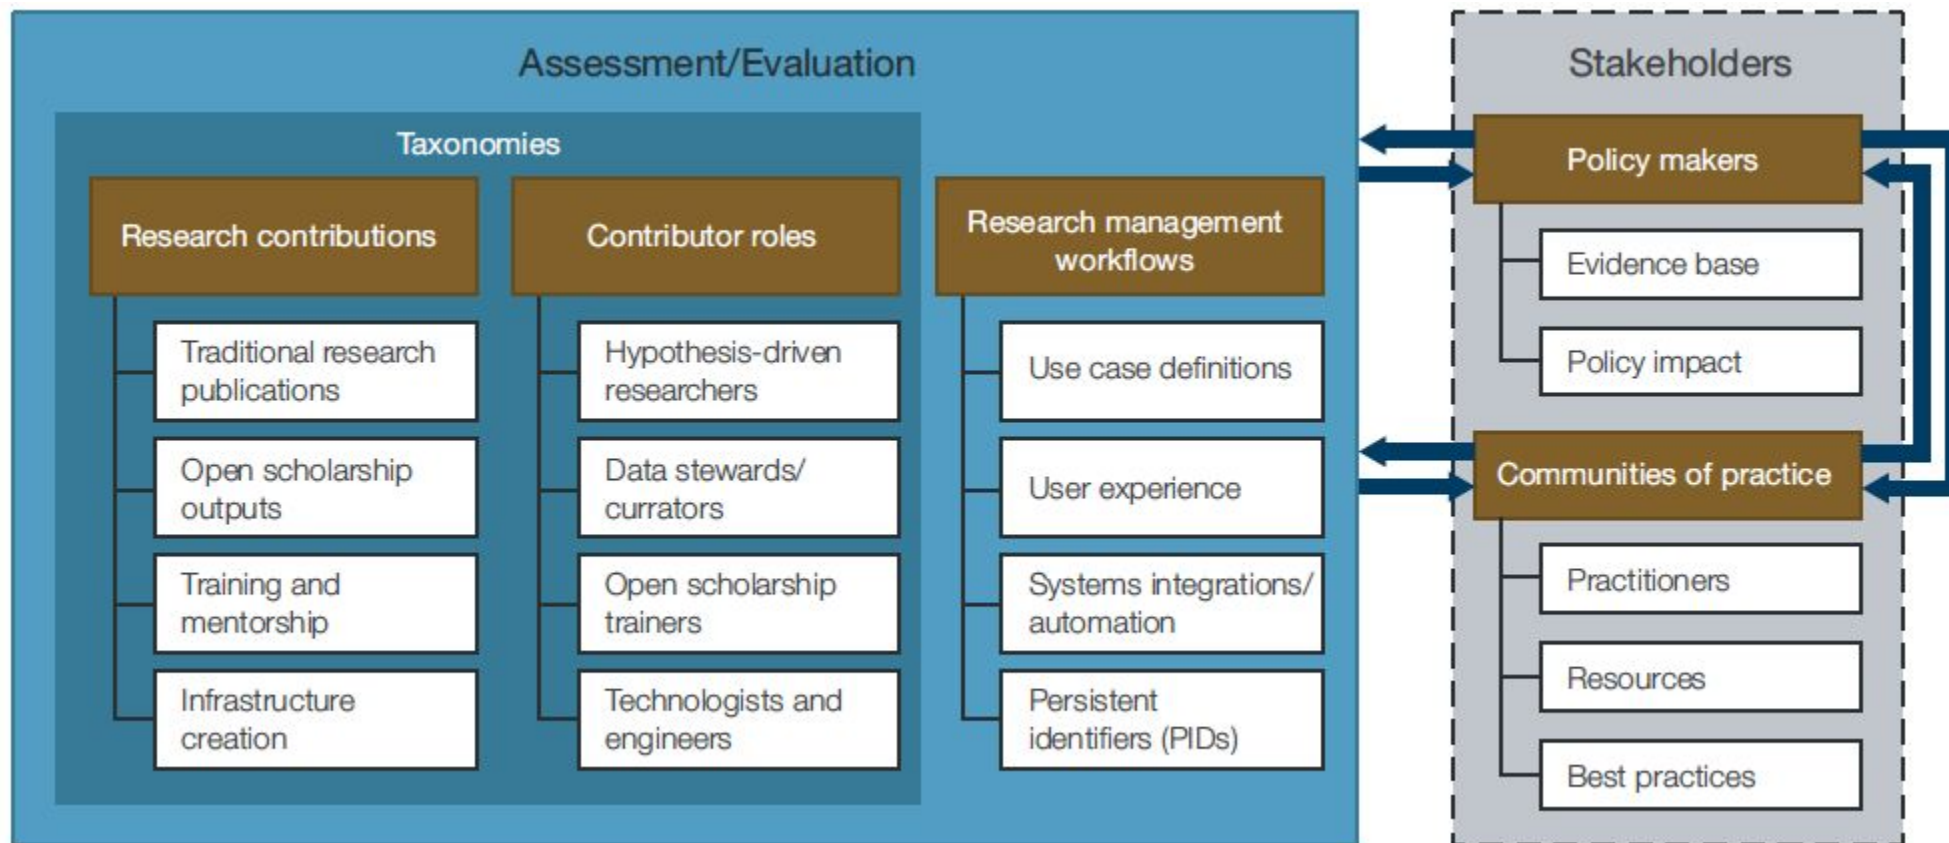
Assessment/Evaluation

Taxonomies

Research contributions

Traditional research publications

Open scholarship outputs

Training and mentorship

Infrastructure creation

Contributor roles

Hypothesis-driven researchers

Data stewards/ currators

Open scholarship trainers

Technologists and engineers

Research management workflows

Use case definitions

User experience

Systems integrations/ automation

Persistent identifiers (PIDs)

Stakeholders

Policy makers

Evidence base

Policy impact

Communities of practice

Practitioners

Resources

Best practices